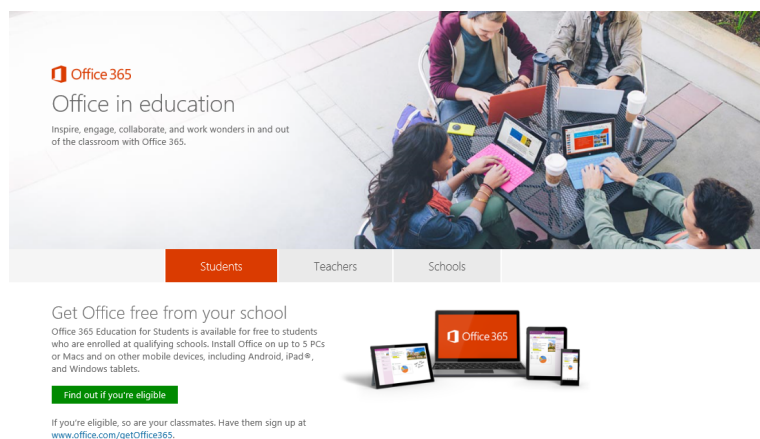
Office 365

Office in education

Inspire, engage, collaborate, and work wonders in and out of the classroom with Office 365.

Students | Teachers | Schools

Get Office free from your school

Office 365 Education for Students is available for free to students who are enrolled at qualifying schools. Install Office on up to 5 PCs or Macs and on other mobile devices, including Android, iPad®, and Windows tablets.

Find out if you're eligible

If you're eligible, so are your classmates. Have them sign up at www.office.com/getOffice365.

Office 365